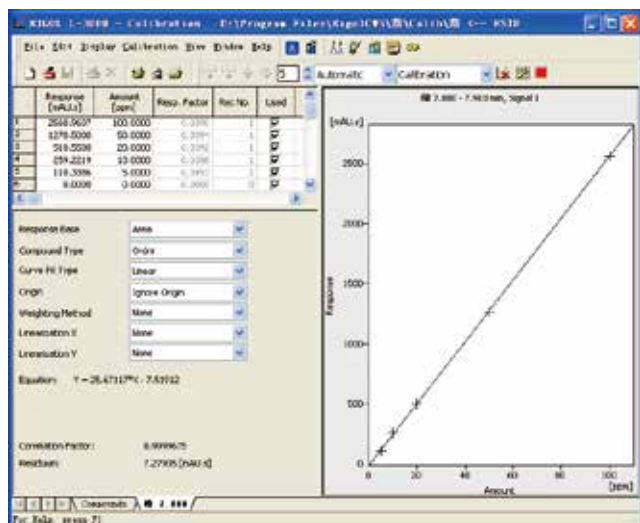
KIGOL L-3000 - Calibration - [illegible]

File Edit Display Calibration View Window Help

Automatic | Calibration

| | Response [mAU.s] | Amount [ppm] | Resp. Factor | Rec No. | Used |
|---|---|---|---|---|---|
| 1 | 2568.5637 | 100.0000 | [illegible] | 1 | ☑ |
| 2 | 1278.5000 | 50.0000 | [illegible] | 1 | ☑ |
| 3 | 510.5500 | 20.0000 | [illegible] | 1 | ☑ |
| 4 | 259.2219 | 10.0000 | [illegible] | 1 | ☑ |
| 5 | 110.3386 | 5.0000 | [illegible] | 1 | ☑ |
| 6 | 0.0000 | 0.0000 | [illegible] | 0 | ☑ |

Response Base: Area
Compound Type: Origin
Curve Fit Type: Linear
Origin: Ignore Origin
Weighting Method: None
Linearization X: None
Linearization Y: None

Equation: Y = 25.67317*X - 7.53712

Correlation Factor: 0.999675
Residuum: 7.27935 [mAU.s]

Compounds | 7.380

For Help, press F1

7.380 - 7.380min, Signal 1

[mAU.s]

2500
2000
1500
1000
500
0

Response

0 20 40 60 80 100

Amount [ppm]